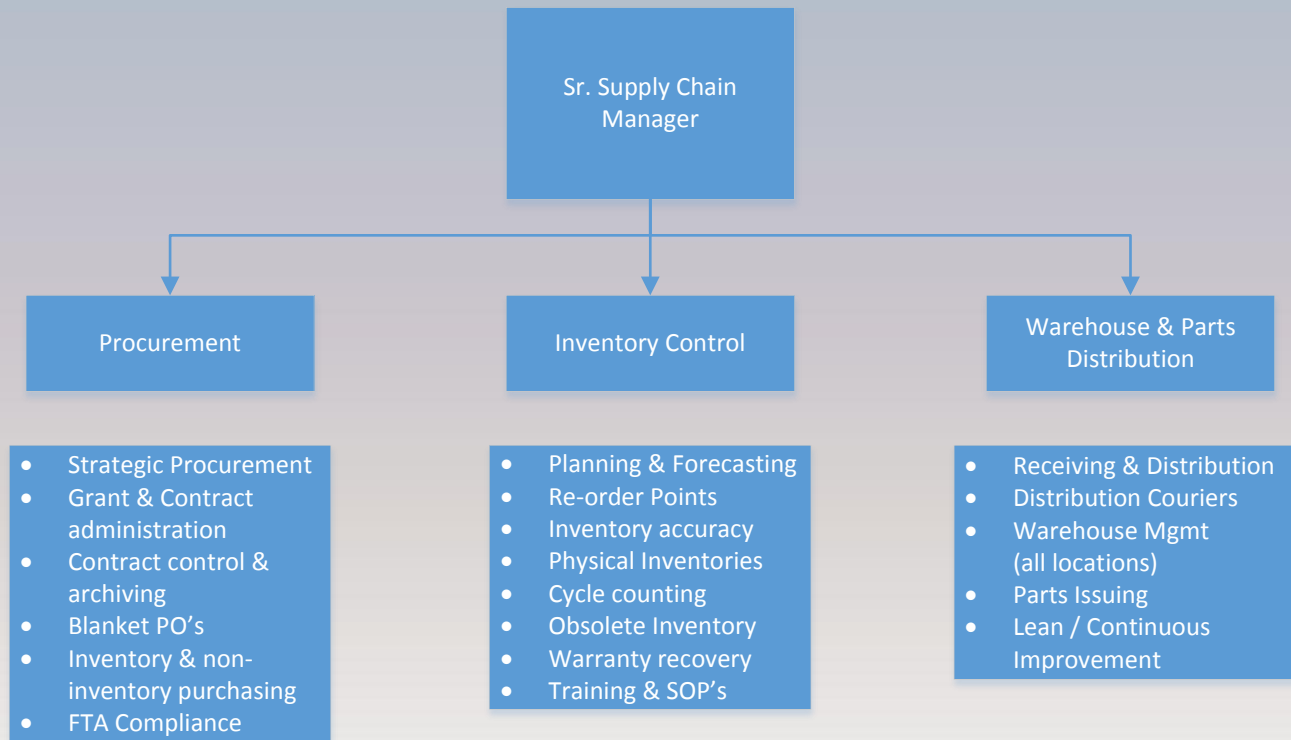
Sr. Supply Chain Manager

Procurement

Inventory Control

Warehouse & Parts Distribution

- Strategic Procurement
- Grant & Contract administration
- Contract control & archiving
- Blanket PO's
- Inventory & non-inventory purchasing
- FTA Compliance

- Planning & Forecasting
- Re-order Points
- Inventory accuracy
- Physical Inventories
- Cycle counting
- Obsolete Inventory
- Warranty recovery
- Training & SOP's

- Receiving & Distribution
- Distribution Couriers
- Warehouse Mgmt (all locations)
- Parts Issuing
- Lean / Continuous Improvement